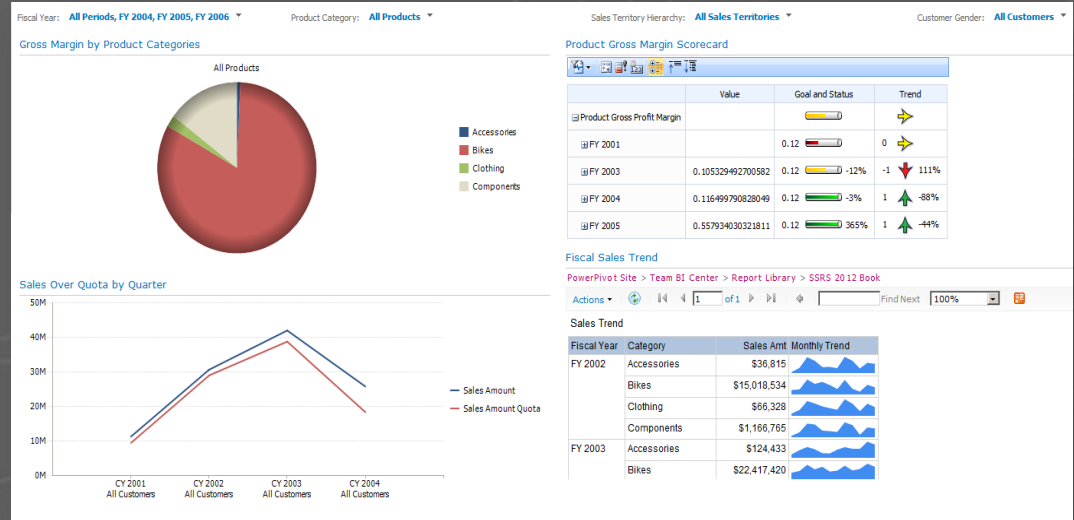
Fiscal Year: All Periods, FY 2004, FY 2005, FY 2006 ▾ Product Category: All Products ▾ Sales Territory Hierarchy: All Sales Territories ▾ Customer Gender: All Customers ▾

Gross Margin by Product Categories

All Products

Accessories
Bikes
Clothing
Components

Product Gross Margin Scorecard

| | Value | Goal and Status | | Trend | |
|---|---|---|---|---|---|
| ⊟Product Gross Profit Margin | | | | | |
| ⊞FY 2001 | | 0.12 | | 0 | |
| ⊞FY 2003 | 0.105329492700582 | 0.12 | -12% | -1 | 111% |
| ⊞FY 2004 | 0.116499790828049 | 0.12 | -3% | 1 | -88% |
| ⊞FY 2005 | 0.557934030321811 | 0.12 | 365% | 1 | -44% |

Fiscal Sales Trend

PowerPivot Site > Team BI Center > Report Library > SSRS 2012 Book

Actions ▾ 1 of 1 Find Next 100%

Sales Trend

| Fiscal Year | Category | Sales Amt | Monthly Trend |
|---|---|---|---|
| FY 2002 | Accessories | $36,815 | |
| | Bikes | $15,018,534 | |
| | Clothing | $66,328 | |
| | Components | $1,166,765 | |
| FY 2003 | Accessories | $124,433 | |
| | Bikes | $22,417,420 | |

Sales Over Quota by Quarter

50M
40M
30M
20M
10M
0M

CY 2001 All Customers
CY 2002 All Customers
CY 2003 All Customers
CY 2004 All Customers

Sales Amount
Sales Amount Quota